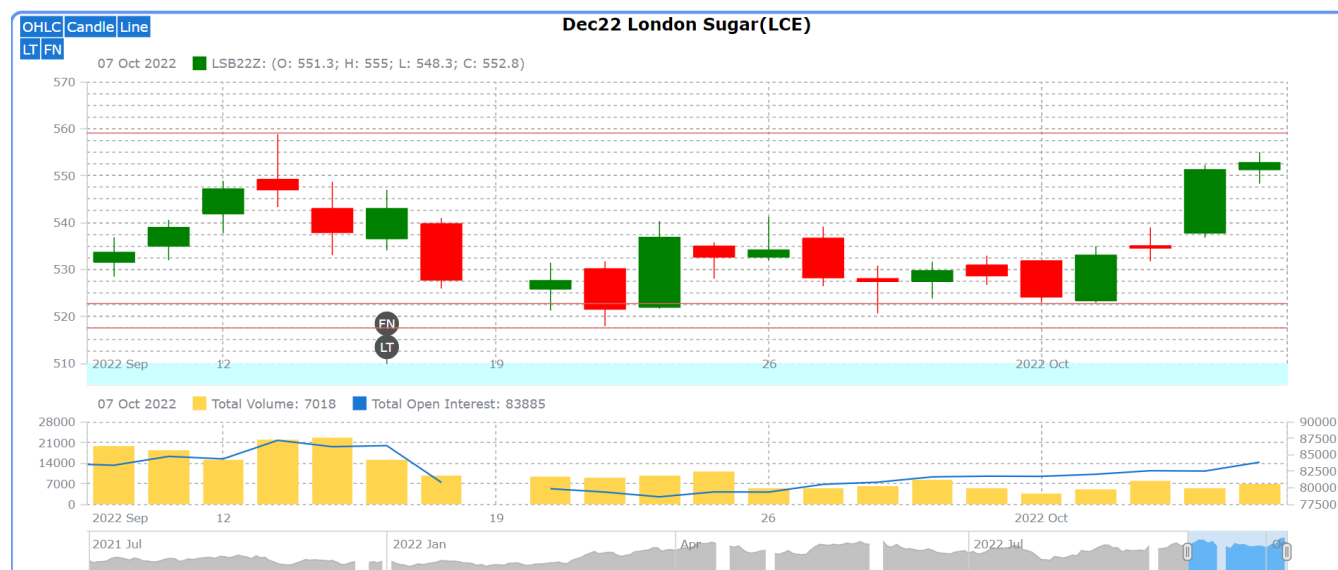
OHLC Candle Line
LT FN

Dec22 London Sugar(LCE)

07 Oct 2022 LSB22Z: (O: 551.3; H: 555; L: 548.3; C: 552.8)

570
560
550
540
530
520
510

FN
LT

2022 Sep 12 19 26 2022 Oct

07 Oct 2022 Total Volume: 7018 Total Open Interest: 83885

28000
21000
14000
7000
0

90000
87500
85000
82500
80000
77500

2022 Sep 12 19 26 2022 Oct

2021 Jul 2022 Jan Apr 2022 Jul